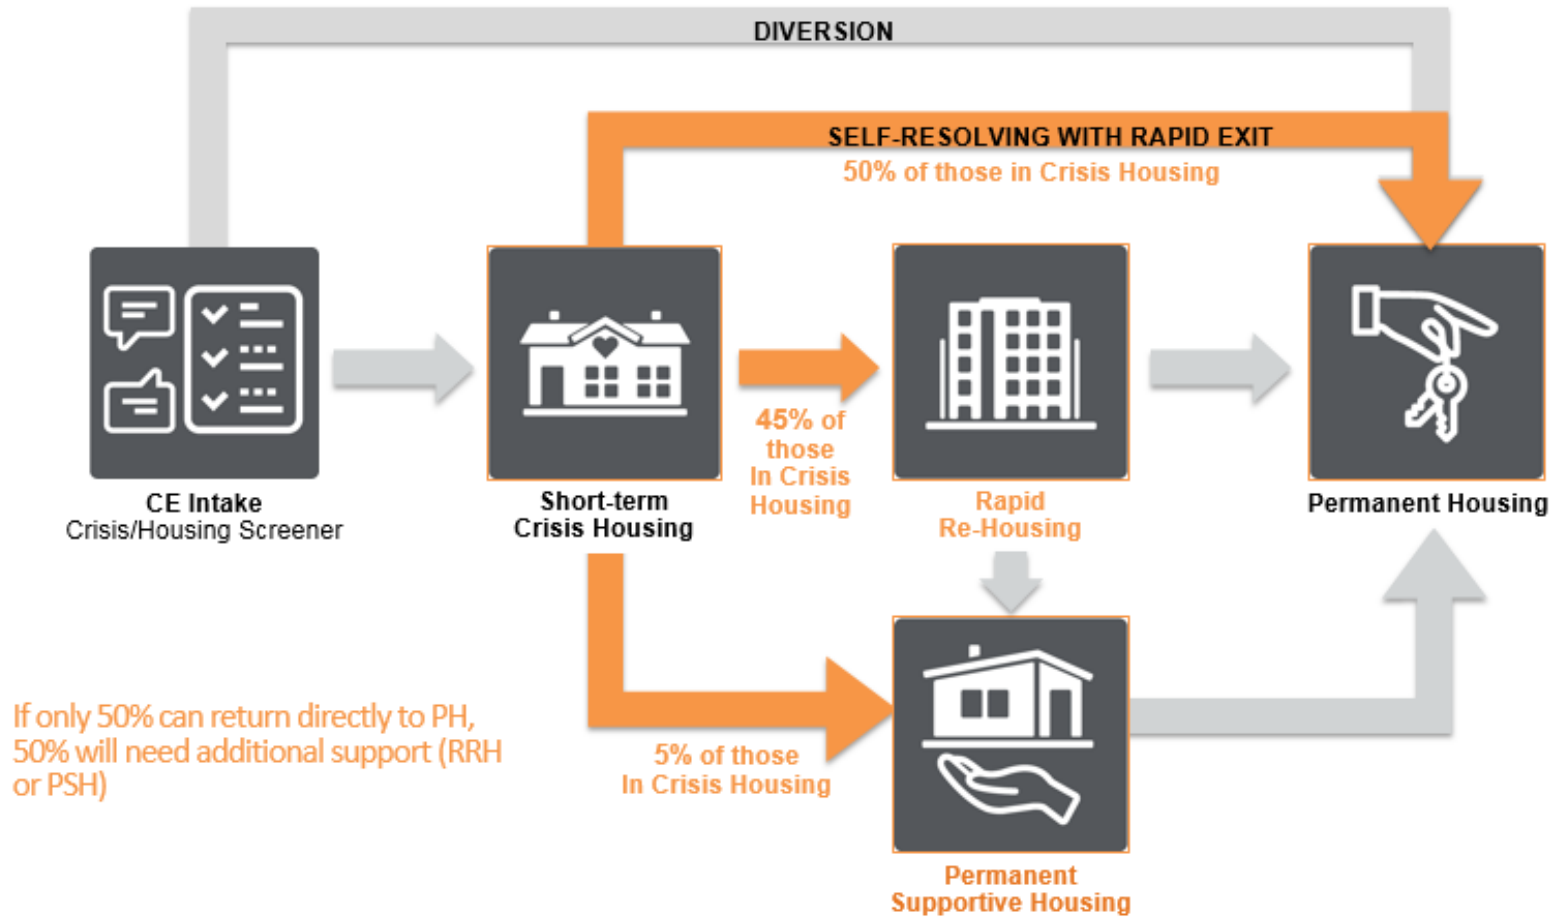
DIVERSION

SELF-RESOLVING WITH RAPID EXIT
50% of those in Crisis Housing

CE Intake
Crisis/Housing Screener

Short-term
Crisis Housing

45% of those In Crisis Housing

Rapid
Re-Housing

Permanent Housing

If only 50% can return directly to PH, 50% will need additional support (RRH or PSH)

5% of those
In Crisis Housing

Permanent
Supportive Housing